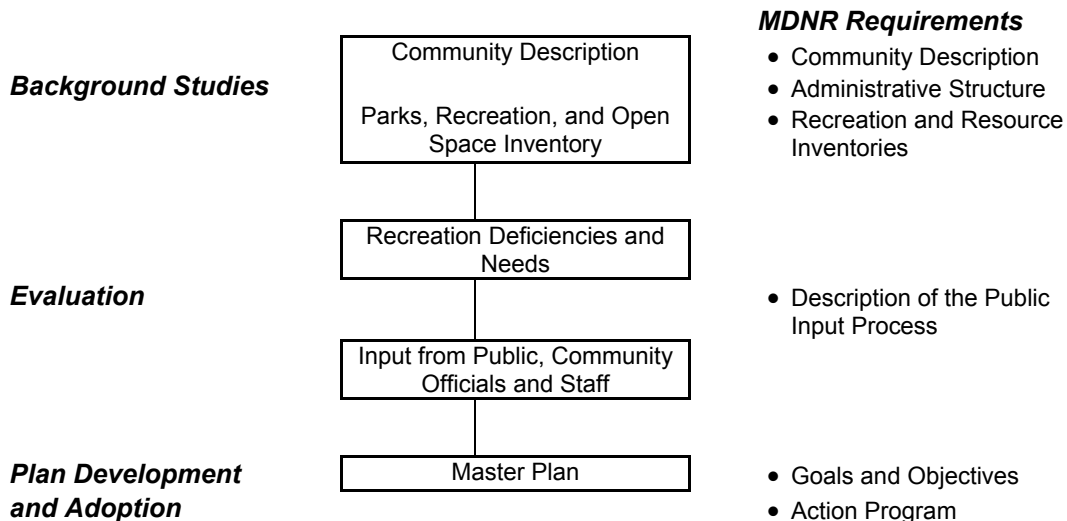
MDNR Requirements

Background Studies

Community Description

Parks, Recreation, and Open Space Inventory

• Community Description
• Administrative Structure
• Recreation and Resource Inventories

Recreation Deficiencies and Needs

Evaluation

• Description of the Public Input Process

Input from Public, Community Officials and Staff

Plan Development and Adoption

Master Plan

• Goals and Objectives
• Action Program